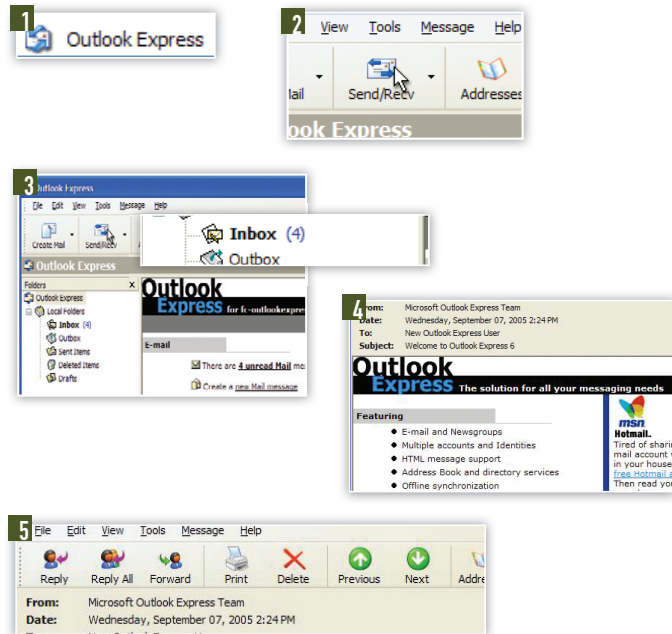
1
Outlook Express

2
View Tools Message Help
ail Send/Recv Addresses
ook Express

3
Outlook Express
File Edit View Tools Message Help
Create Mail Send/Recv
Outlook Express
Folders
Outlook Express
Local Folders
Inbox (4)
Outbox
Sent Items
Deleted Items
Drafts
Inbox (4)
Outbox
Outlook Express for fc-outlookexpre
E-mail
There are 4 unread Mail me
Create a new Mail message

4
From: Microsoft Outlook Express Team
Date: Wednesday, September 07, 2005 2:24 PM
To: New Outlook Express User
Subject: Welcome to Outlook Express 6
Outlook Express The solution for all your messaging needs
Featuring
E-mail and Newsgroups
Multiple accounts and Identities
HTML message support
Address Book and directory services
Offline synchronization
msn Hotmail.
Tired of shari
mail account
in your house
free Hotmail
Then read you

5
File Edit View Tools Message Help
Reply Reply All Forward Print Delete Previous Next Addre
From: Microsoft Outlook Express Team
Date: Wednesday, September 07, 2005 2:24 PM